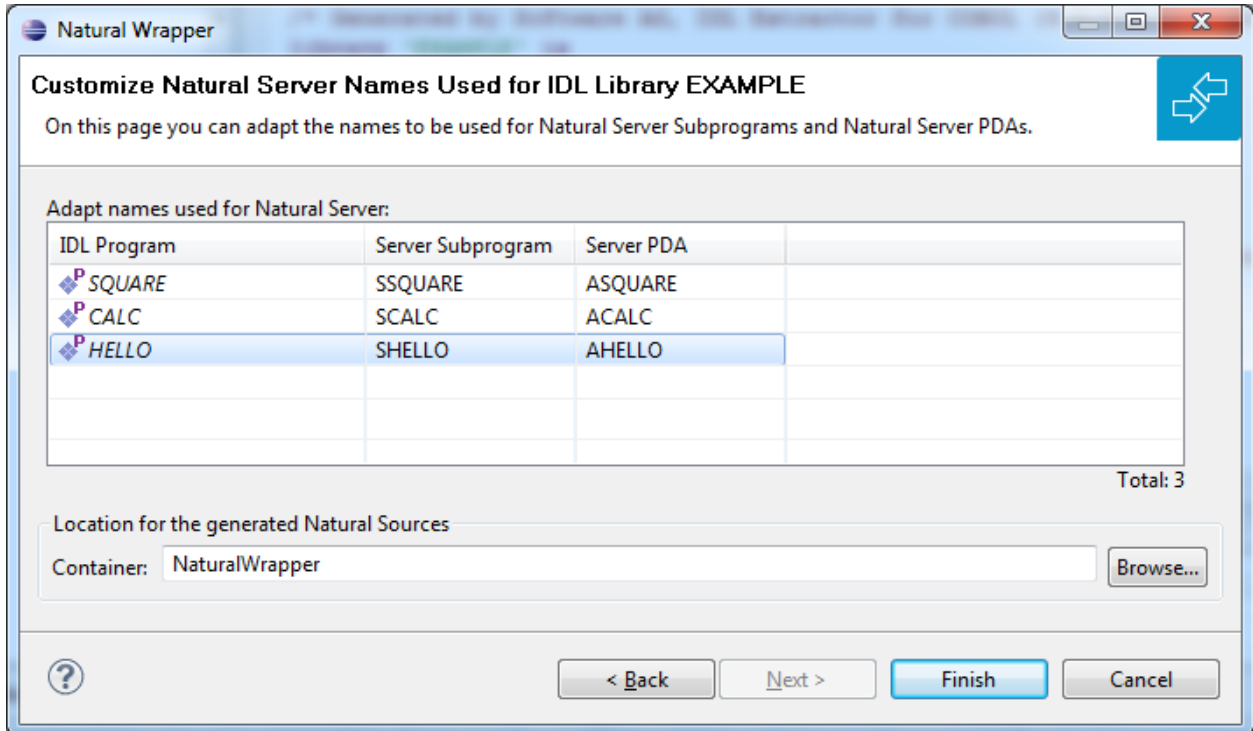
Natural Wrapper

Customize Natural Server Names Used for IDL Library EXAMPLE

On this page you can adapt the names to be used for Natural Server Subprograms and Natural Server PDAs.

Adapt names used for Natural Server:

| IDL Program | Server Subprogram | Server PDA |
|---|---|---|
| SQUARE | SSQUARE | ASQUARE |
| CALC | SCALC | ACALC |
| HELLO | SHELLO | AHELLO |

Total: 3

Location for the generated Natural Sources

Container: NaturalWrapper

Browse...

< Back

Next >

Finish

Cancel